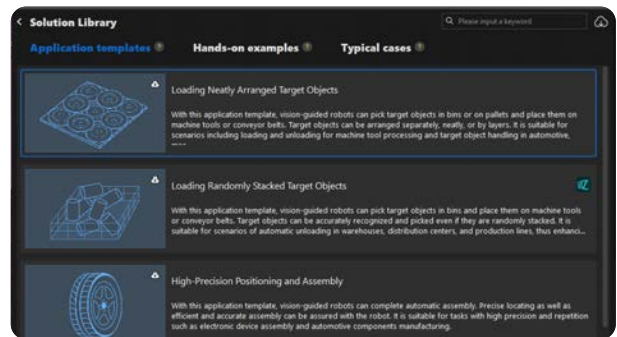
< Solution Library

Please input a keyword

Application templates

Hands-on examples

Typical cases

Loading Neatly Arranged Target Objects

With this application template, vision-guided robots can pick target objects in bins or on pallets and place them on machine tools or conveyor belts. Target objects can be arranged separately, neatly, or by layers. It is suitable for scenarios including loading and unloading for machine tool processing and target object handling in automotive, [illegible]

Loading Randomly Stacked Target Objects

With this application template, vision-guided robots can pick target objects in bins and place them on machine tools or conveyor belts. Target objects can be accurately recognized and picked even if they are randomly stacked. It is suitable for scenarios of automatic unloading in warehouses, distribution centers, and production lines, thus enhanci...

High-Precision Positioning and Assembly

With this application template, vision-guided robots can complete automatic assembly. Precise locating as well as efficient and accurate assembly can be assured with the robot. It is suitable for tasks with high precision and repetition such as electronic device assembly and automotive components manufacturing.